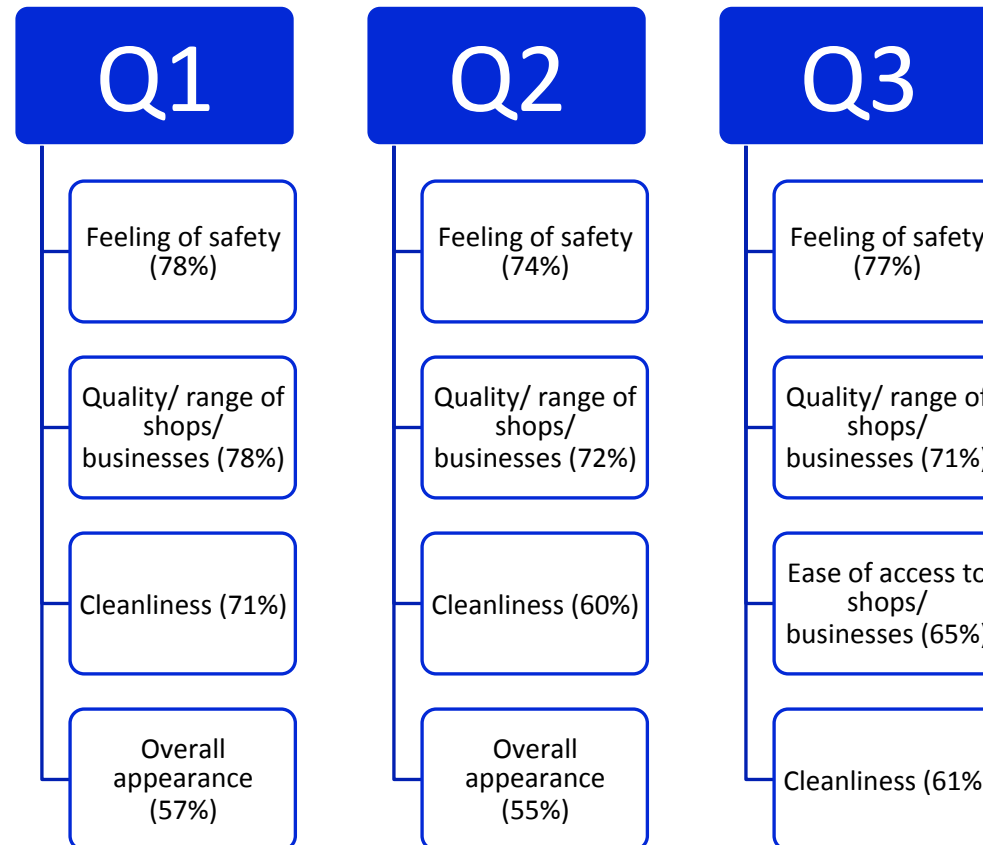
Q1

Feeling of safety (78%)

Quality/ range of shops/ businesses (78%)

Cleanliness (71%)

Overall appearance (57%)

Q2

Feeling of safety (74%)

Quality/ range of shops/ businesses (72%)

Cleanliness (60%)

Overall appearance (55%)

Q3

Feeling of safety (77%)

Quality/ range of shops/ businesses (71%

Ease of access to shops/ businesses (65%

Cleanliness (61%